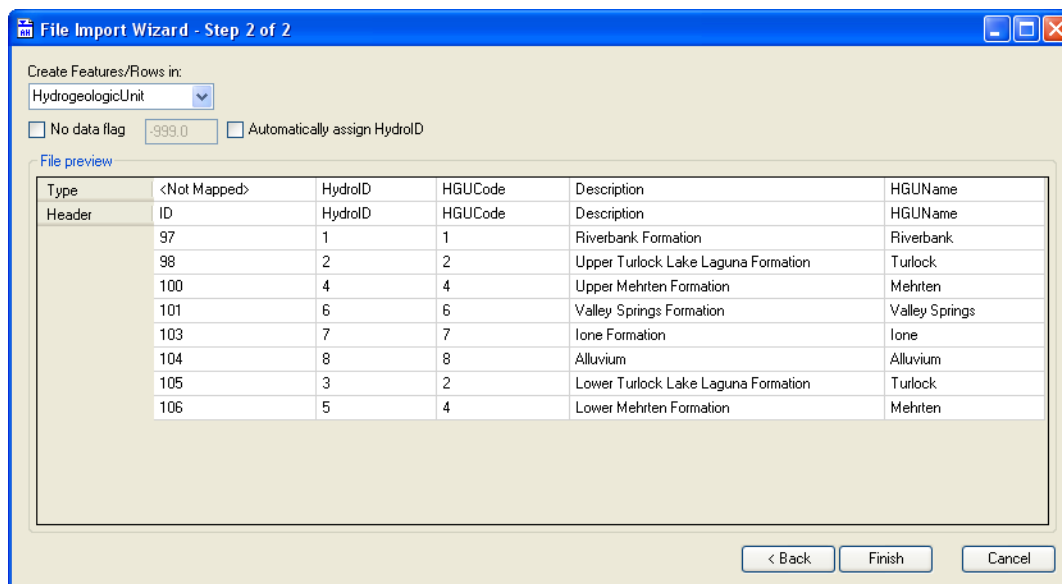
File Import Wizard - Step 2 of 2

Create Features/Rows in:

HydrogeologicUnit

No data flag -999.0 Automatically assign HydroID

File preview

| Type | <Not Mapped> | HydroID | HGUCode | Description | HGUName |
|---|---|---|---|---|---|
| Header | ID | HydroID | HGUCode | Description | HGUName |
| | 97 | 1 | 1 | Riverbank Formation | Riverbank |
| | 98 | 2 | 2 | Upper Turlock Lake Laguna Formation | Turlock |
| | 100 | 4 | 4 | Upper Mehrten Formation | Mehrten |
| | 101 | 6 | 6 | Valley Springs Formation | Valley Springs |
| | 103 | 7 | 7 | Ione Formation | Ione |
| | 104 | 8 | 8 | Alluvium | Alluvium |
| | 105 | 3 | 2 | Lower Turlock Lake Laguna Formation | Turlock |
| | 106 | 5 | 4 | Lower Mehrten Formation | Mehrten |

< Back Finish Cancel